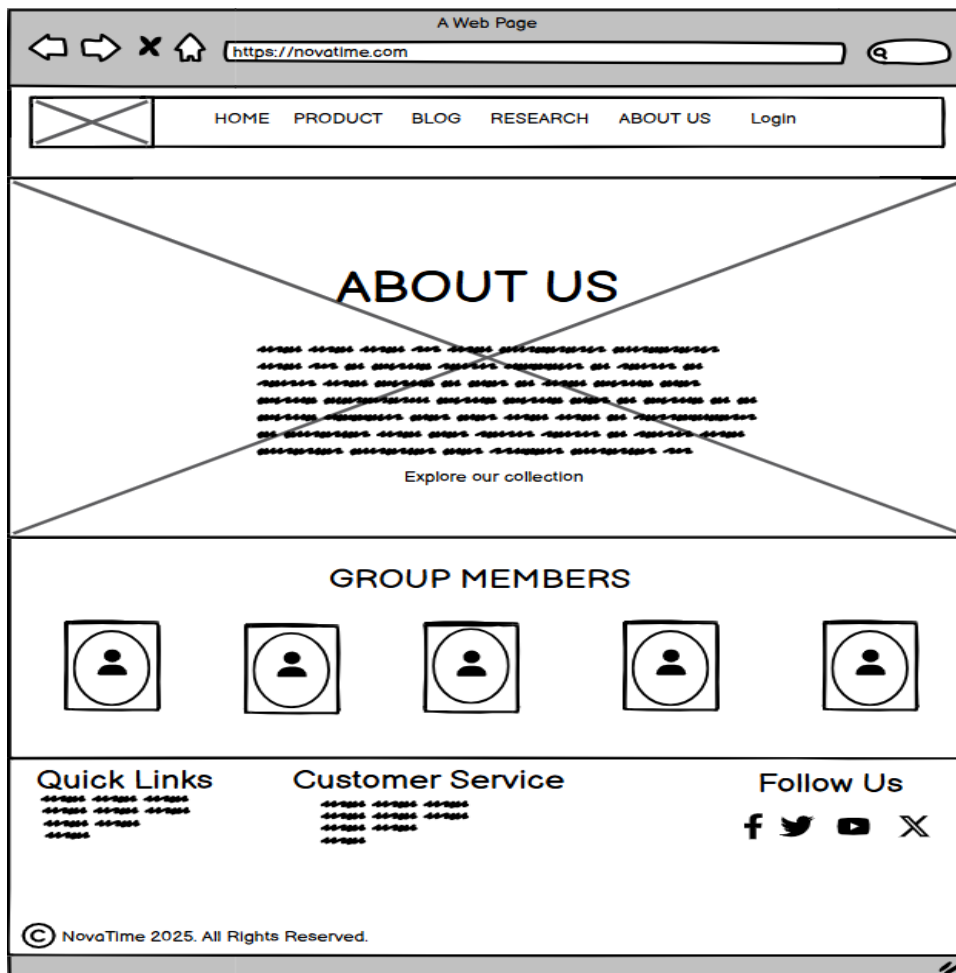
A Web Page

https://novatime.com

HOME PRODUCT BLOG RESEARCH ABOUT US Login

ABOUT US

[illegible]

Explore our collection

GROUP MEMBERS

Quick Links

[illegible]

Customer Service

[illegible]

Follow Us

© NovaTime 2025. All Rights Reserved.